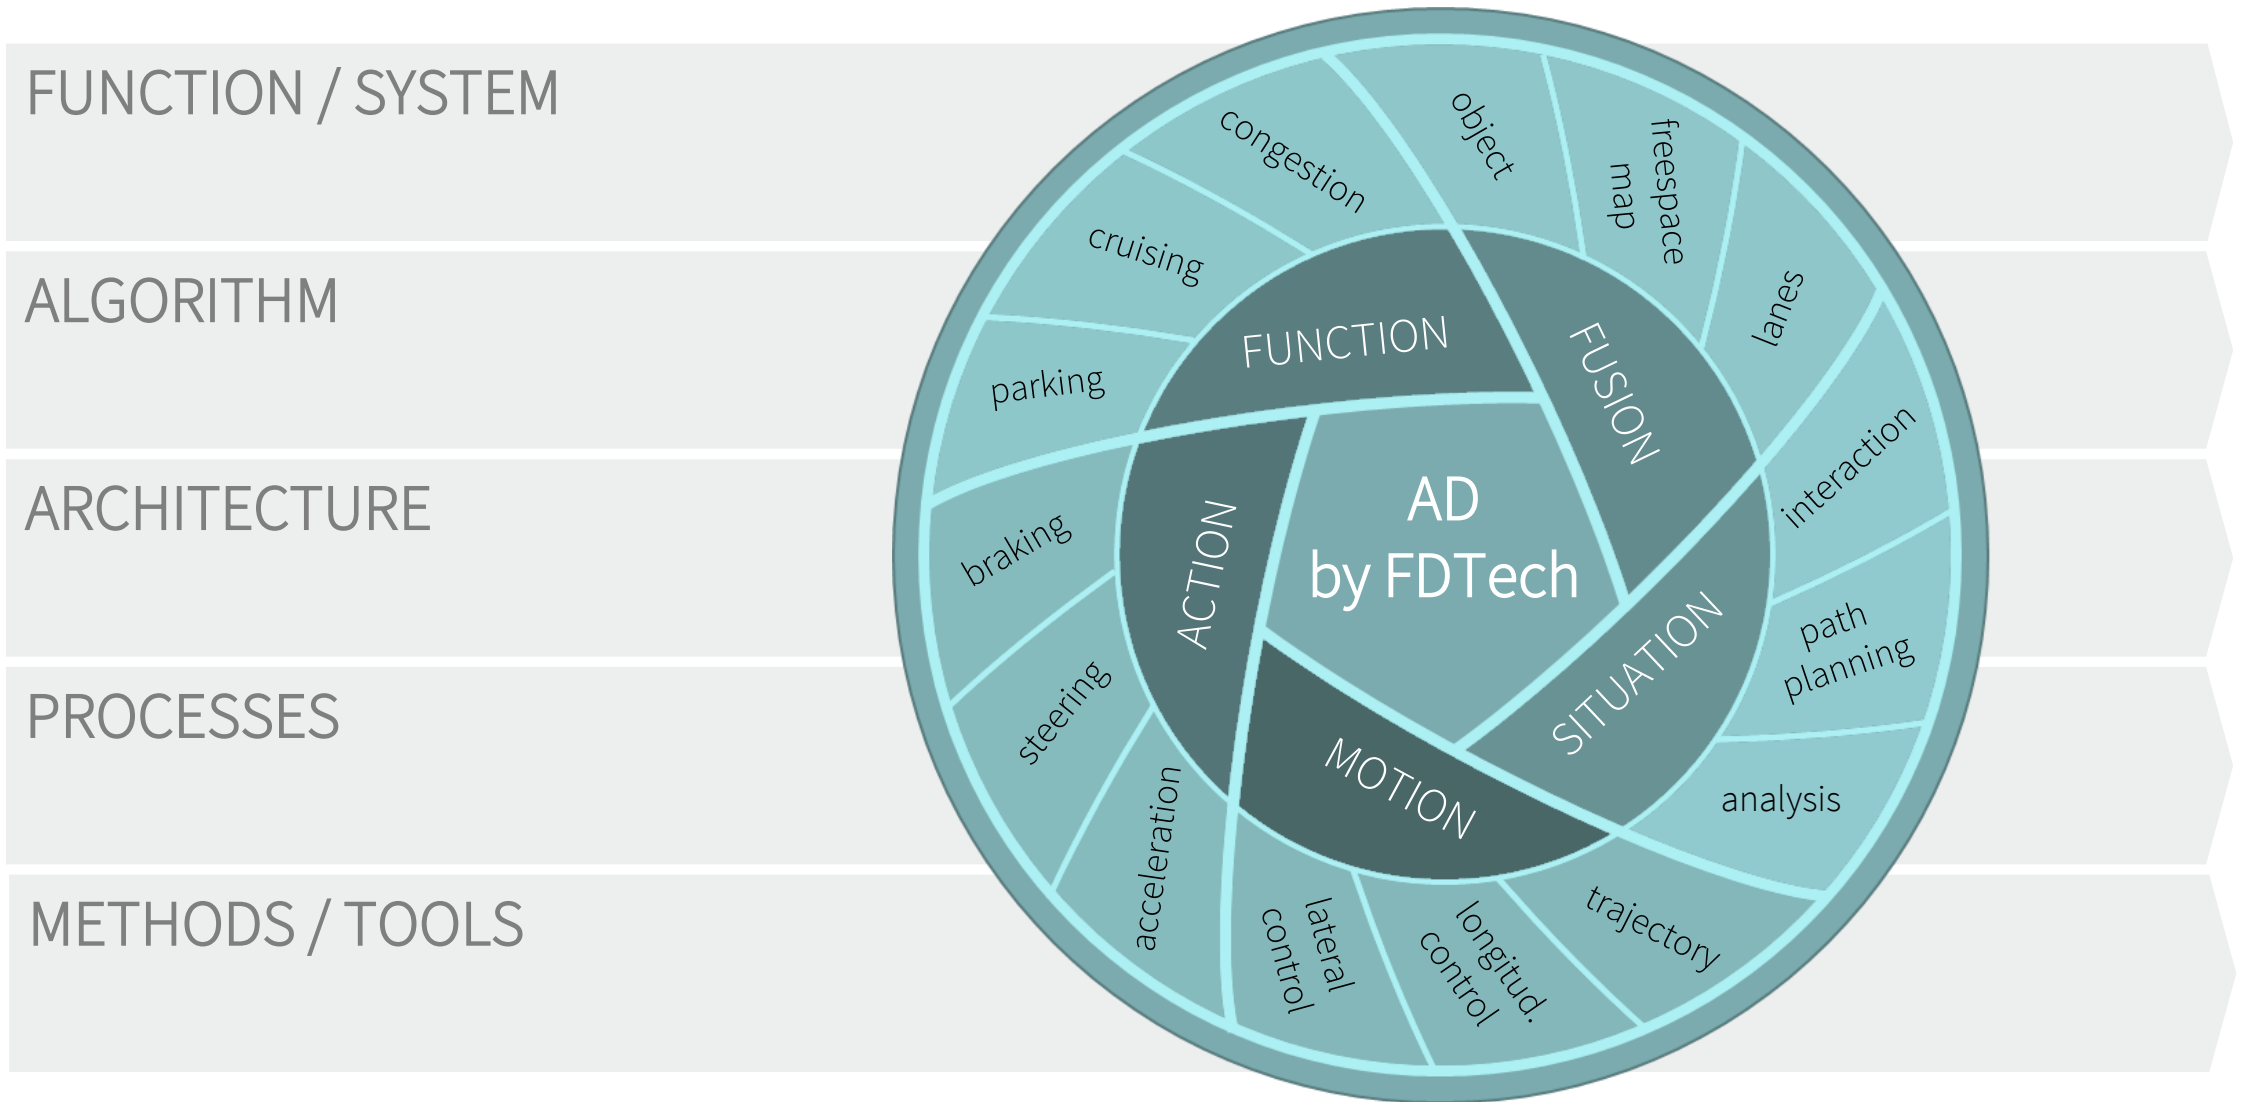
FUNCTION / SYSTEM

ALGORITHM

ARCHITECTURE

PROCESSES

METHODS / TOOLS

AD
by FDTech

FUNCTION

FUSION

SITUATION

MOTION

ACTION

congestion

object

freespace map

lanes

interaction

path planning

analysis

trajectory

longitud. control

lateral control

acceleration

steering

braking

parking

cruising